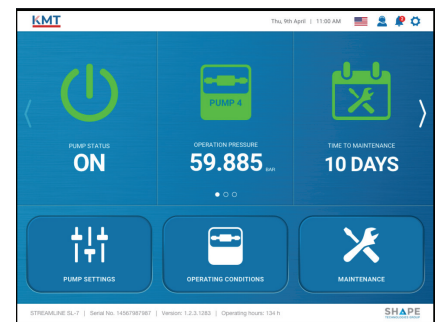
KMT

Thu, 9th April | 11:00 AM

PUMP STATUS
ON

PUMP 4

OPERATION PRESSURE
59.885 BAR

TIME TO MAINTENANCE
10 DAYS

PUMP SETTINGS

OPERATING CONDITIONS

MAINTENANCE

STREAMLINE SL-7 | Serial No. 14567987987 | Version: 1.2.3.1283 | Operating hours: 134 h

SHAPE
TECHNOLOGIES GROUP